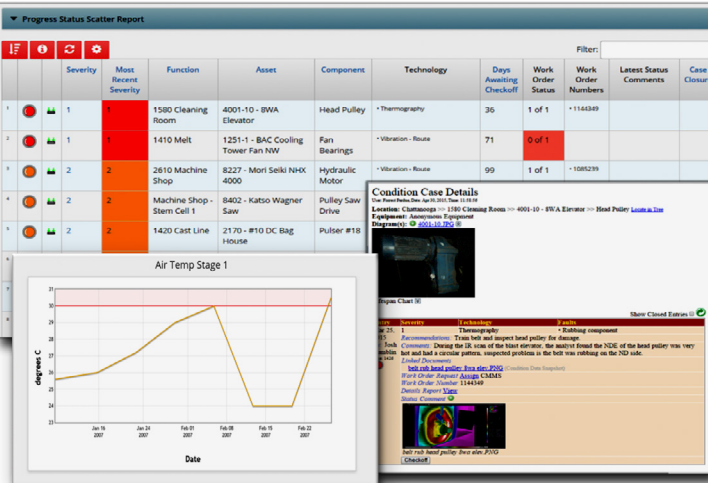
Progress Status Scatter Report

Filter:

| | | | Severity | Most Recent Severity | Function | Asset | Component | Technology | Days Awaiting Checkoff | Work Order Status | Work Order Numbers | Latest Status Comments | Case Closure |
|---|---|---|---|---|---|---|---|---|---|---|---|---|---|
| 1 | | | 1 | 1 | 1580 Cleaning Room | 4001-10 - BWA Elevator | Head Pulley | • Thermography | 36 | 1 of 1 | • 1144349 | | |
| 2 | | | 1 | 1 | 1410 Melt | 1251-1 - BAC Cooling Tower Fan NW | Fan Bearings | • Vibration - Route | 71 | 0 of 1 | | | |
| 3 | | | 2 | 2 | 2610 Machine Shop | 8227 - Mori Seiki NHX 4000 | Hydraulic Motor | • Vibration - Route | 99 | 1 of 1 | • 1085239 | | |
| 4 | | | 2 | 2 | Machine Shop - Stem Cell 1 | 8402 - Katso Wagner Saw | Pulley Saw Drive | | | | | | |
| 5 | | | 2 | 2 | 1420 Cast Line | 2170 - #10 DC Bag House | Pulser #18 | | | | | | |

Air Temp Stage 1

31
30
29
28
27
26
25
24
23

degrees C

Jan 16 2007
Jan 24 2007
Feb 01 2007
Feb 08 2007
Feb 15 2007
Feb 22 2007

Date

Condition Case Details

User: Forest Forbes, Date: Apr 30, 2015, Time: 11:58:58

Location: Chattanooga >> 1580 Cleaning Room >> 4001-10 - BWA Elevator >> Head Pulley Locate in Tree

Equipment: Anonymous Equipment

Diagram(s): 4001-10.JPG

Trend Chart

Show Closed Entries

| Severity | Technology | Faults |
|---|---|---|
| 1 | Thermography | • Rubbing component |

Recommendations: Train belt and inspect head pulley for damage.

Comments: During the IR scan of the blast elevator, the analyst found the NDE of the head pulley was very hot and had a circular pattern, suspected problem is the belt was rubbing on the ND side.

Linked Documents

belt rub head pulley bwa elev.PNG (Condition Data Snapshot)

Work Order Request Assign CMMS

Work Order Number 1144349

Details Report View

Status Comment

belt rub head pulley bwa elev.PNG

Checkoff